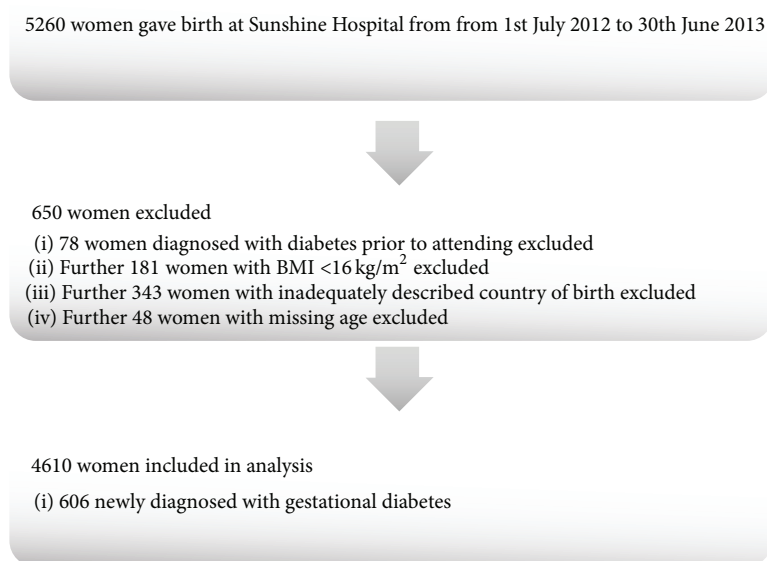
5260 women gave birth at Sunshine Hospital from from 1st July 2012 to 30th June 2013

650 women excluded

(i) 78 women diagnosed with diabetes prior to attending excluded
(ii) Further 181 women with BMI <16 kg/m$^2$ excluded
(iii) Further 343 women with inadequately described country of birth excluded
(iv) Further 48 women with missing age excluded

4610 women included in analysis

(i) 606 newly diagnosed with gestational diabetes